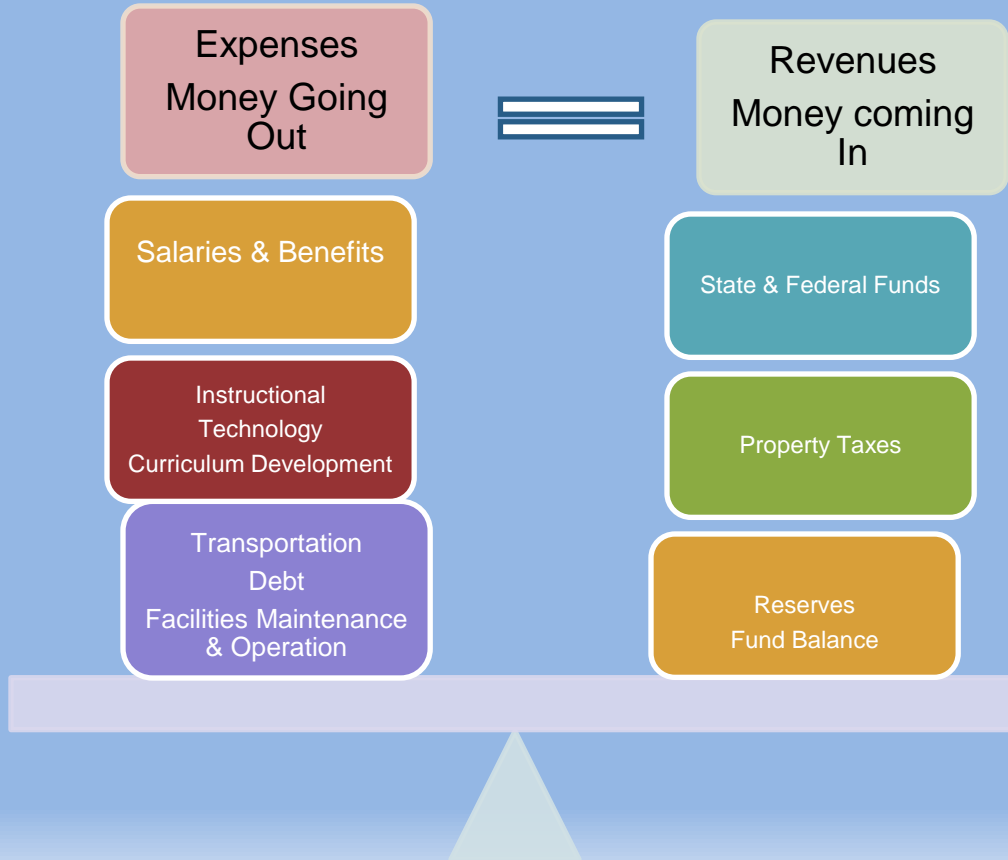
Expenses
Money Going Out

Revenues
Money coming In

Salaries & Benefits

Instructional
Technology
Curriculum Development

Transportation
Debt
Facilities Maintenance & Operation

State & Federal Funds

Property Taxes

Reserves
Fund Balance